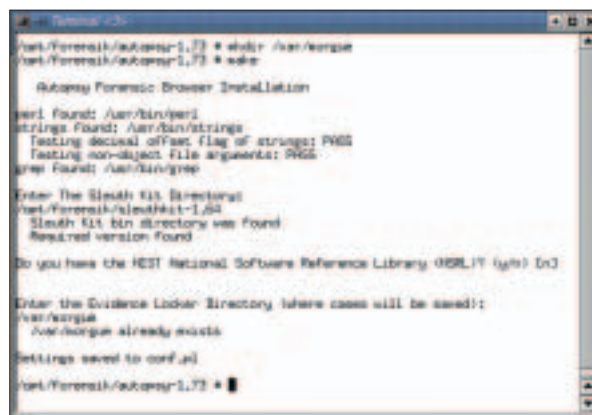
Terminal <3>

/opt/Forensik/autopsy-1.73 # mkdir /var/morgue
/opt/Forensik/autopsy-1.73 # make

Autopsy Forensic Browser Installation

perl Found: /usr/bin/perl
strings Found: /usr/bin/strings
Testing decimal offset flag of strings: PASS
Testing non-object file arguments: PASS
grep Found: /usr/bin/grep

Enter The Sleuth Kit Directory:
/opt/Forensik/sleuthkit-1.64
Sleuth Kit bin directory was found
Required version found

Do you have the NIST National Software Reference Library (NSRL)? (y/n) [n]

Enter the Evidence Locker Directory (where cases will be saved):
/var/morgue
/var/morgue already exists

Settings saved to conf.pl

/opt/Forensik/autopsy-1.73 #